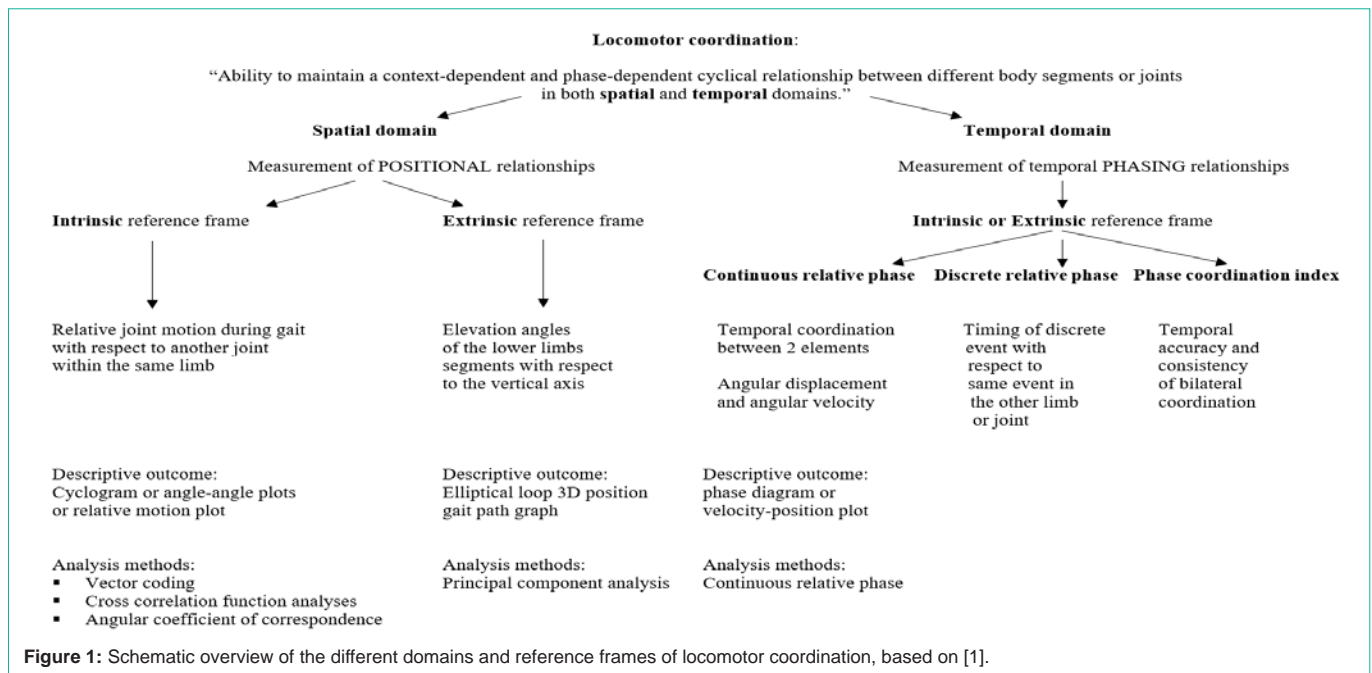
Locomotor coordination:

"Ability to maintain a context-dependent and phase-dependent cyclical relationship between different body segments or joints in both spatial and temporal domains."

Spatial domain

Measurement of POSITIONAL relationships

Intrinsic reference frame

Relative joint motion during gait with respect to another joint within the same limb

Descriptive outcome: Cyclogram or angle-angle plots or relative motion plot

Analysis methods:
▪ Vector coding
▪ Cross correlation function analyses
▪ Angular coefficient of correspondence

Extrinsic reference frame

Elevation angles of the lower limbs segments with respect to the vertical axis

Descriptive outcome: Elliptical loop 3D position gait path graph

Analysis methods: Principal component analysis

Temporal domain

Measurement of temporal PHASING relationships

Intrinsic or Extrinsic reference frame

Continuous relative phase

Temporal coordination between 2 elements

Angular displacement and angular velocity

Descriptive outcome: phase diagram or velocity-position plot

Analysis methods: Continuous relative phase

Discrete relative phase

Timing of discrete event with respect to same event in the other limb or joint

Phase coordination index

Temporal accuracy and consistency of bilateral coordination

Figure 1: Schematic overview of the different domains and reference frames of locomotor coordination, based on [1].